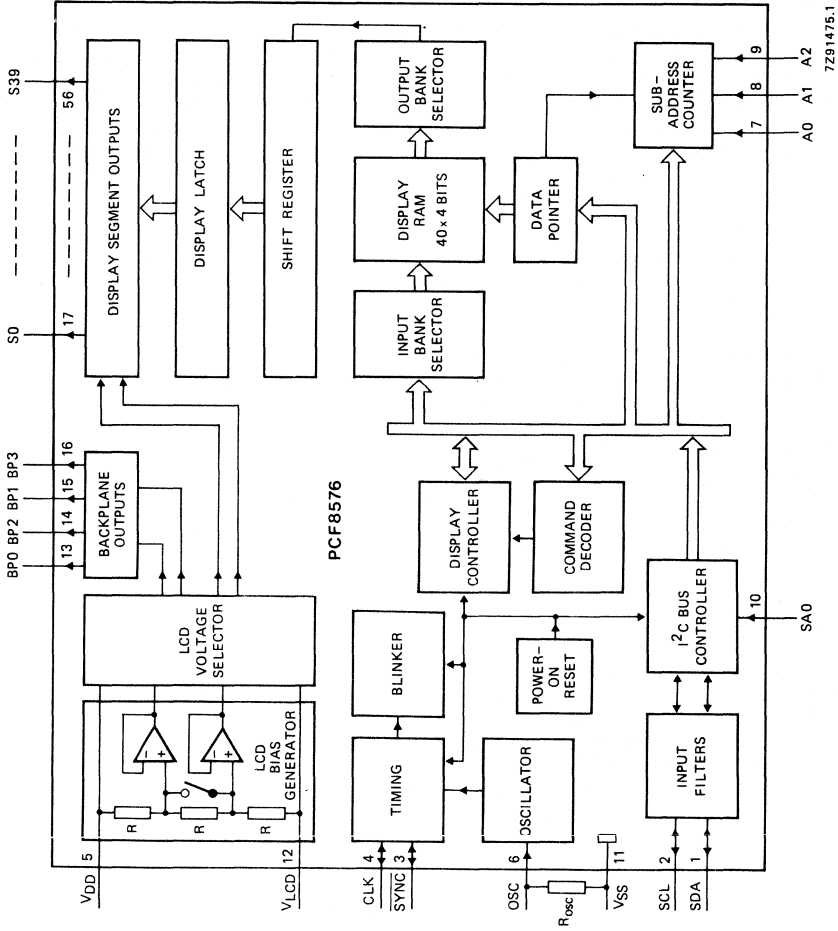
S39
56
S0
17
BP3
16
BP1
15
BP2
14
BP0
13
DISPLAY SEGMENT OUTPUTS
DISPLAY LATCH
SHIFT REGISTER
OUTPUT BANK SELECTOR
DISPLAY RAM 40 x 4 BITS
INPUT BANK SELECTOR
DATA POINTER
SUB-ADDRESS COUNTER
9
A2
8
A1
7
A0
7Z91475.1
BACKPLANE OUTPUTS
PCF8576
DISPLAY CONTROLLER
COMMAND DECODER
LCD VOLTAGE SELECTOR
BLINKER
POWER-ON RESET
$I^2C$ BUS CONTROLLER
10
SA0
LCD BIAS GENERATOR
R
R
R
TIMING
OSCILLATOR
INPUT FILTERS
$V_{DD}$
5
$V_{LCD}$
12
CLK
4
$\overline{SYNC}$
3
OSC
6
$R_{osc}$
$V_{SS}$
11
SCL
2
SDA
1